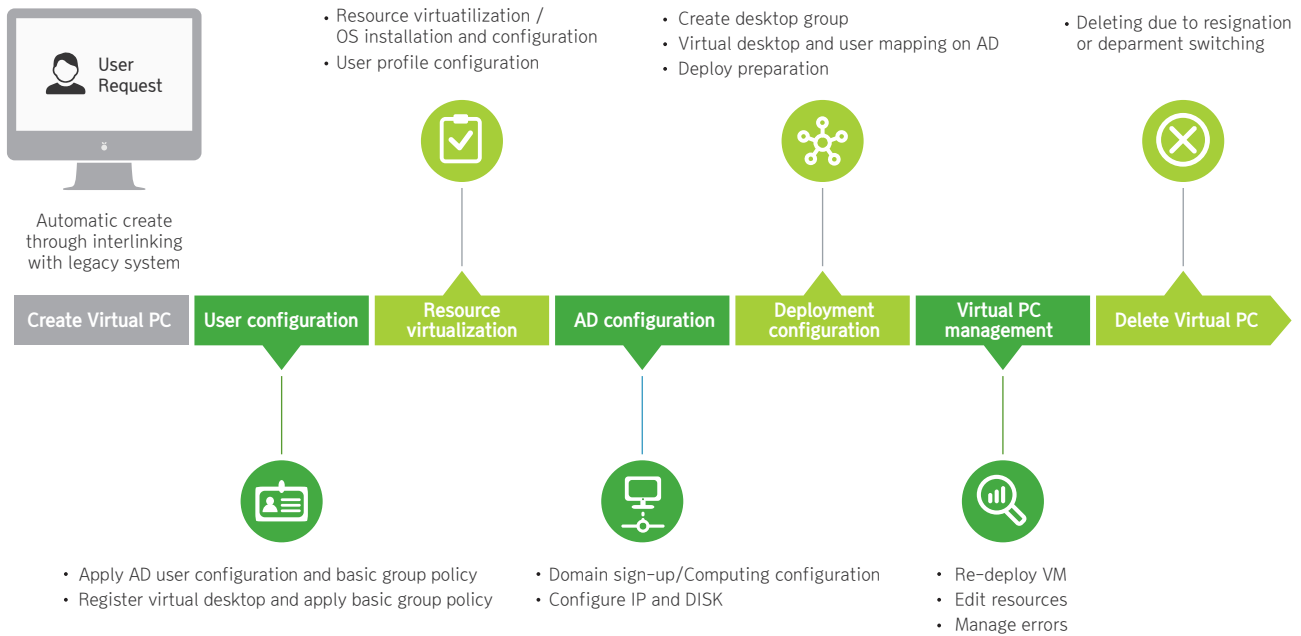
User Request

Automatic create through interlinking with legacy system

• Resource virtuatilization / OS installation and configuration
• User profile configuration

• Create desktop group
• Virtual desktop and user mapping on AD
• Deploy preparation

• Deleting due to resignation or deparment switching

Create Virtual PC

User configuration

Resource virtualization

AD configuration

Deployment configuration

Virtual PC management

Delete Virtual PC

• Apply AD user configuration and basic group policy
• Register virtual desktop and apply basic group policy

• Domain sign-up/Computing configuration
• Configure IP and DISK

• Re-deploy VM
• Edit resources
• Manage errors